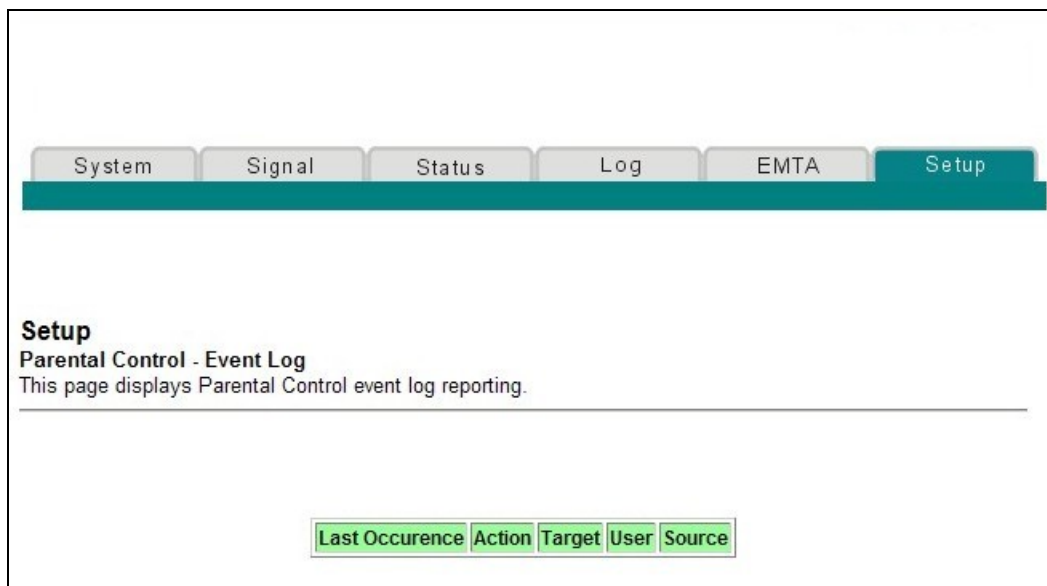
System Signal Status Log EMTA Setup

Setup
Parental Control - Event Log
This page displays Parental Control event log reporting.

| Last Occurence | Action | Target | User | Source |
|---|---|---|---|---|